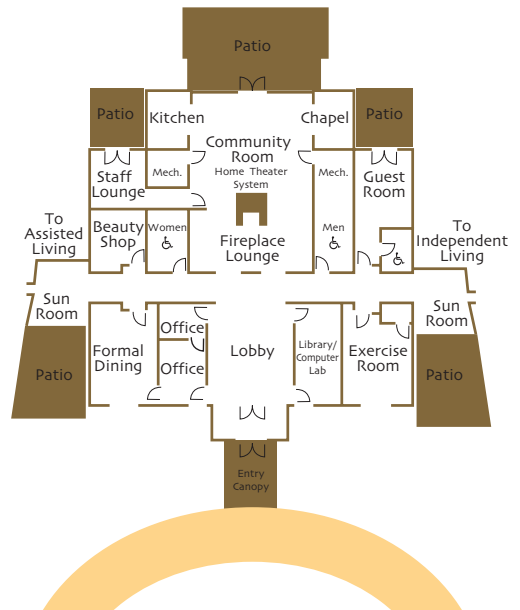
Patio

Patio

Kitchen

Community Room

Chapel

Patio

Mech.

Home Theater System

Mech.

Staff Lounge

Guest Room

To Assisted Living

Beauty Shop

Women

Fireplace Lounge

Men

To Independent Living

Sun Room

Sun Room

Office

Formal Dining

Lobby

Library/ Computer Lab

Exercise Room

Office

Patio

Patio

Entry Canopy